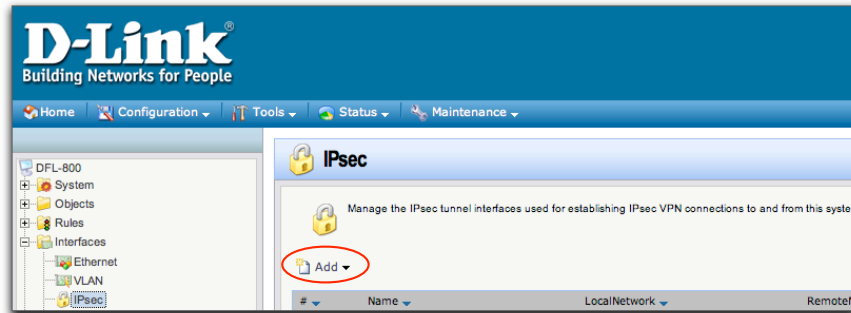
D-Link®
Building Networks for People

Home | Configuration | Tools | Status | Maintenance

DFL-800
System
Objects
Rules
Interfaces
Ethernet
VLAN
IPsec

IPsec

Manage the IPsec tunnel interfaces used for establishing IPsec VPN connections to and from this syste

Add

| # | Name | LocalNetwork | Remote |
|---|---|---|---|